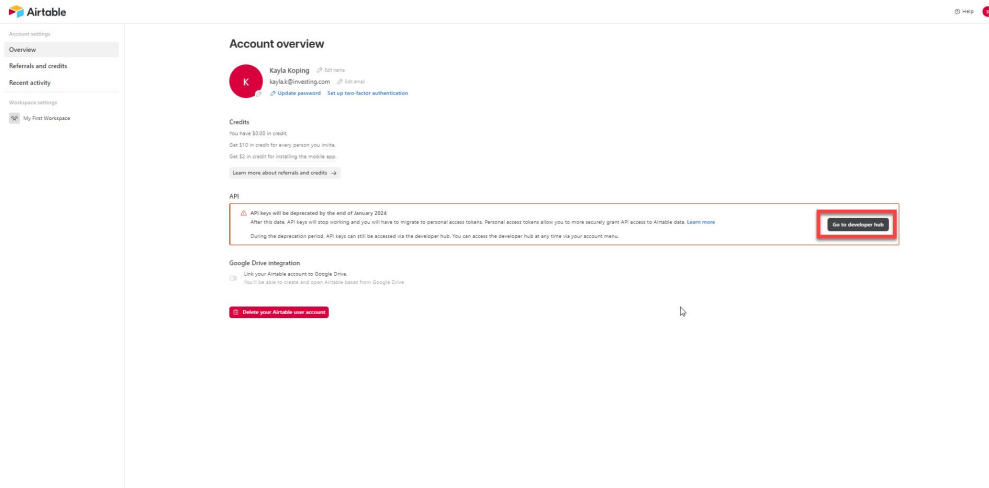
Airtable

Help

Account settings

Overview

Referrals and credits

Recent activity

Workspace settings

My First Workspace

Account overview

K

Kayla Koping Edit name

kaylak@investing.com Edit email

Update password Set up two-factor authentication

Credits

You have $0.00 in credit.

Get $10 in credit for every person you invite.

Get $2 in credit for installing the mobile app.

Learn more about referrals and credits →

API

API keys will be deprecated by the end of January 2024.

After this date, API keys will stop working and you will have to migrate to personal access tokens. Personal access tokens allow you to more securely grant API access to Airtable data. Learn more

During the deprecation period, API keys can still be accessed via the developer hub. You can access the developer hub at any time via your account menu.

Go to developer hub

Google Drive integration

Link your Airtable account to Google Drive.

You'll be able to create and open Airtable bases from Google Drive.

Delete your Airtable user account